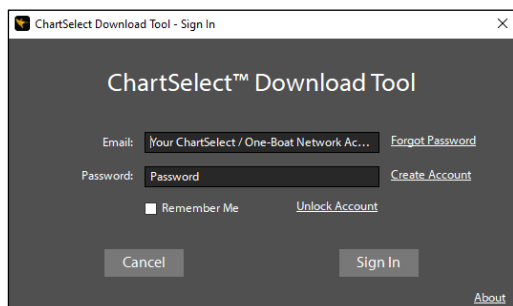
ChartSelect Download Tool - Sign In

×

ChartSelect™ Download Tool

Email: Your ChartSelect / One-Boat Network Ac...

Forgot Password

Password: Password

Create Account

Remember Me

Unlock Account

Cancel

Sign In

About